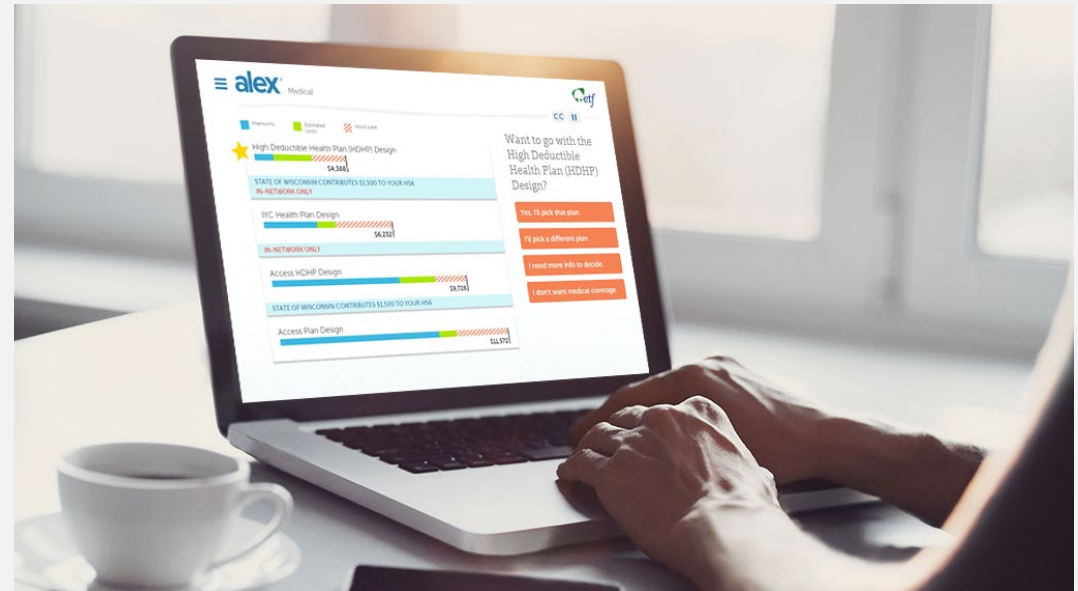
alex Medical

etf

CC II

Premiums Estimated costs Worst case

High Deductible Health Plan (HDHP) Design
$4,388

STATE OF WISCONSIN CONTRIBUTES $1,500 TO YOUR HSA
IN-NETWORK ONLY

IYC Health Plan Design
$6,232

IN-NETWORK ONLY

Access HDHP Design
$9,728

STATE OF WISCONSIN CONTRIBUTES $1,500 TO YOUR HSA

Access Plan Design
$11,572

Want to go with the High Deductible Health Plan (HDHP) Design?

Yes, I'll pick that plan.

I'll pick a different plan.

I need more info to decide.

I don't want medical coverage.